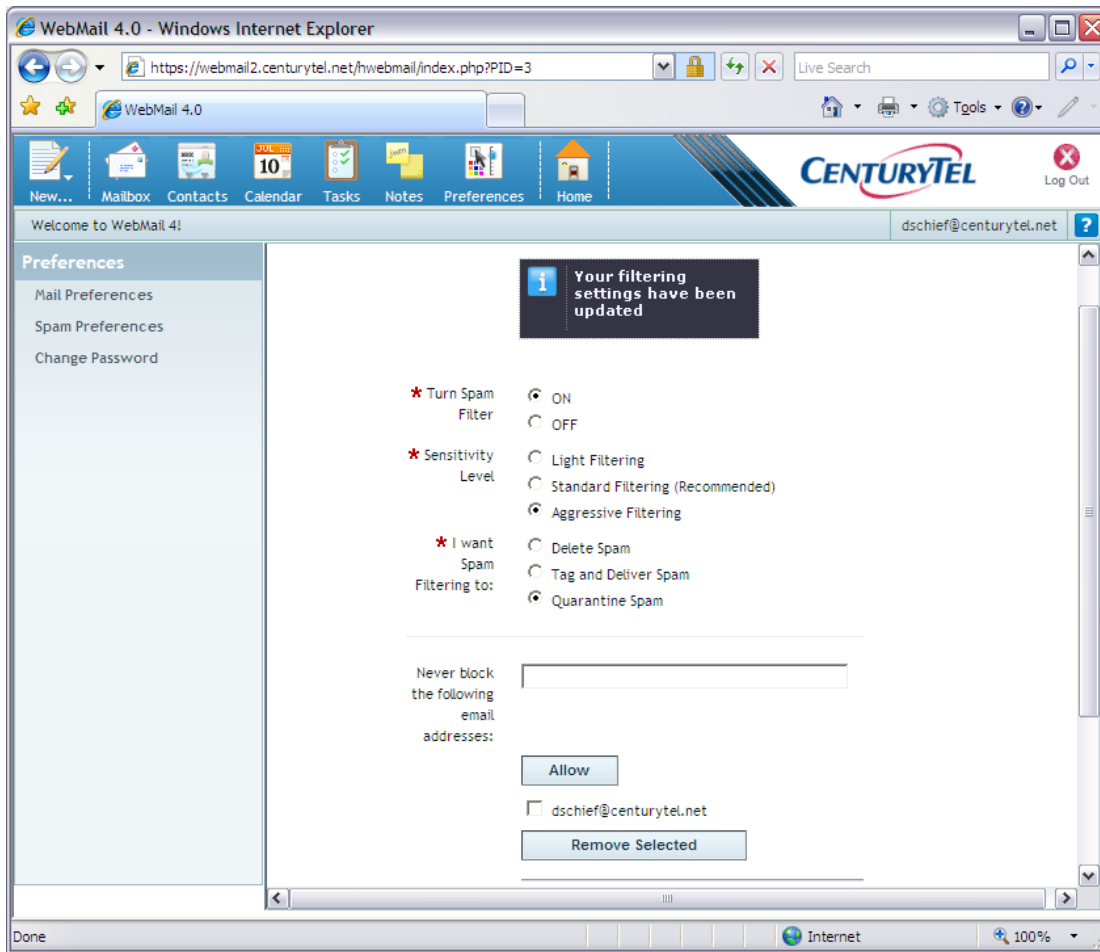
WebMail 4.0 - Windows Internet Explorer

https://webmail2.centurytel.net/hwebmail/index.php?PID=3

Live Search

WebMail 4.0

Tools

New... Mailbox Contacts Calendar Tasks Notes Preferences Home

JUL 10

CENTURYTEL

Log Out

Welcome to WebMail 4!

dschief@centurytel.net

?

Preferences

Mail Preferences

Spam Preferences

Change Password

Your filtering settings have been updated

* Turn Spam Filter

ON

OFF

* Sensitivity Level

Light Filtering

Standard Filtering (Recommended)

Aggressive Filtering

* I want Spam Filtering to:

Delete Spam

Tag and Deliver Spam

Quarantine Spam

Never block the following email addresses:

Allow

dschief@centurytel.net

Remove Selected

Done

Internet

100%